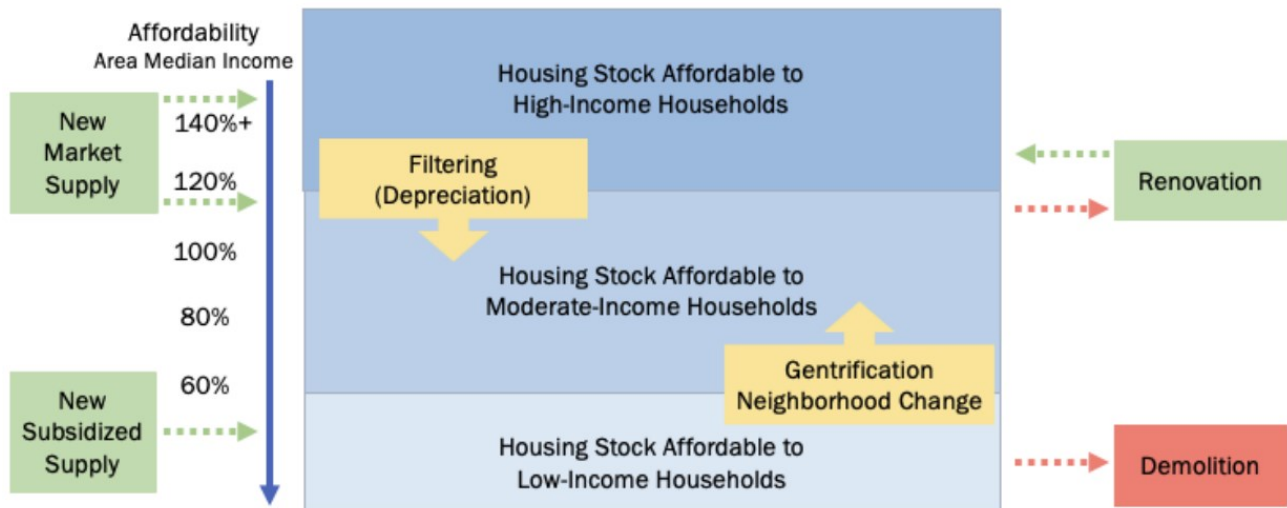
Affordability
Area Median Income

New Market Supply

140%+

120%

100%

80%

60%

New Subsidized Supply

Housing Stock Affordable to High-Income Households

Filtering (Depreciation)

Housing Stock Affordable to Moderate-Income Households

Gentrification Neighborhood Change

Housing Stock Affordable to Low-Income Households

Renovation

Demolition